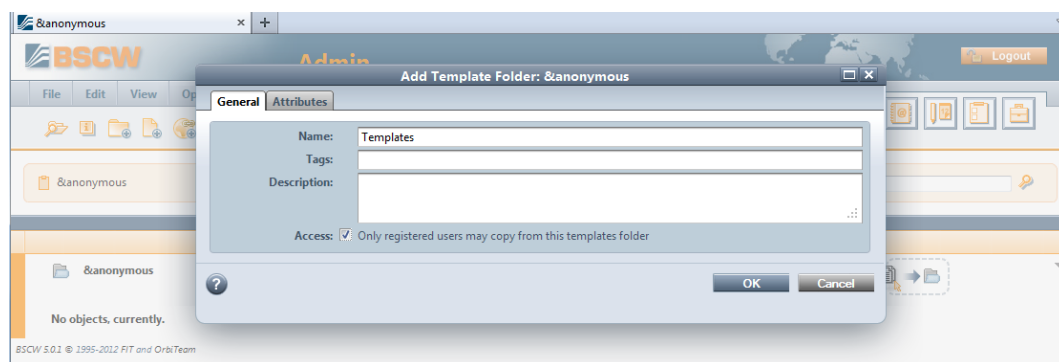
&anonymous ✕ +

BSCW Admin Logout

File Edit View Op

&anonymous

&anonymous

No objects, currently.

BSCW 5.0.1 © 1995-2012 FIT and OrbiTeam

Add Template Folder: &anonymous

General Attributes

Name: Templates

Tags:

Description:

Access: Only registered users may copy from this templates folder

?

OK Cancel